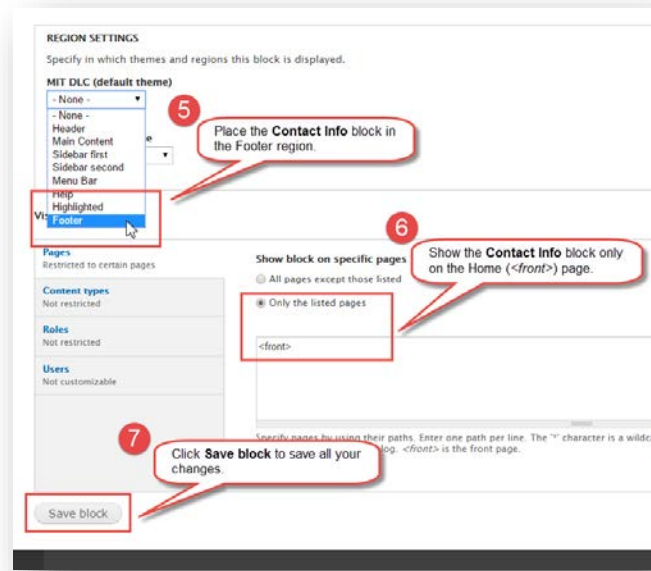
REGION SETTINGS

Specify in which themes and regions this block is displayed.

MIT DLC (default theme)

- None -

- None -
Header
Main Content
Sidebar first
Sidebar second
Menu Bar
Help
Highlighted
Footer

5

Place the **Contact Info** block in the Footer region.

e

Vi

6

Show block on specific pages

Show the **Contact Info** block only on the Home (<front>) page.

Pages
Restricted to certain pages

All pages except those listed

Content types
Not restricted

Only the listed pages

Roles
Not restricted

<front>

Users
Not customizable

7

Click **Save block** to save all your changes.

Specify pages by using their paths. Enter one path per line. The '*' character is a wildc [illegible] log. <front> is the front page.

Save block